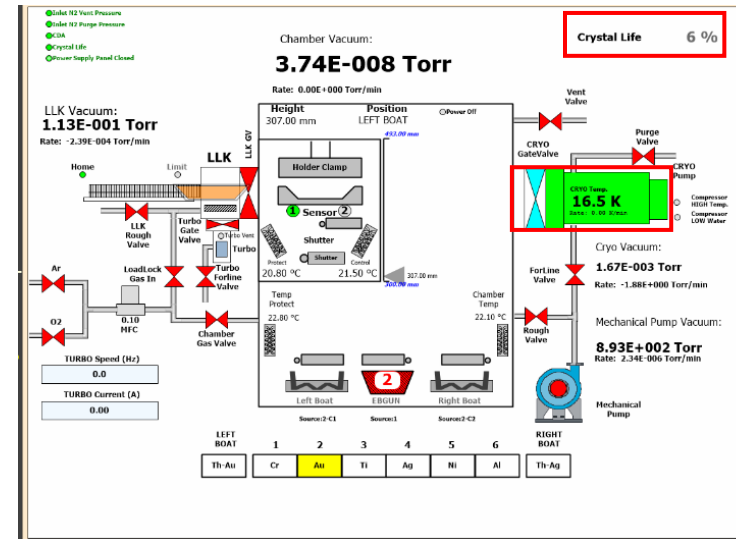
Inlet N2 Vent Pressure
Inlet N2 Purge Pressure
CDA
Crystal Life
Power Supply Panel Closed

Chamber Vacuum:
3.74E-008 Torr
Rate: 0.00E+000 Torr/min

Crystal Life 6 %

LLK Vacuum:
1.13E-001 Torr
Rate: -2.39E-004 Torr/min

Home
Limit
LLK
LLK GV

Height
307.00 mm
Position
LEFT BOAT
Power Off
493.00 mm

Holder Clamp
Sensor
1
2
Shutter
Shutter
Protect
Control
20.80 °C
21.50 °C
307.00 mm
300.00 mm

LLK Rough Valve
Turbo Gate Valve
Turbo Vent
Turbo
Turbo Forline Valve
LoadLock Gas In
Ar
O2
0.10 MFC
Chamber Gas Valve

TURBO Speed (Hz)
0.0
TURBO Current (A)
0.00

Temp Protect
22.80 °C
Chamber Temp
22.10 °C

Left Boat
EBGUN
2
Right Boat
Source:2-C1
Source:1
Source:2-C3

Vent Valve
CRYO GateValve
Purge Valve
CRYO Pump
CRYO Temp.
16.5 K
Rate: 0.00 K/min
Compressor HIGH Temp.
Compressor LOW Water

Cryo Vacuum:
1.67E-003 Torr
Rate: -1.88E+000 Torr/min
ForLine Valve
Rough Valve

Mechanical Pump Vacuum:
8.93E+002 Torr
Rate: 2.34E-006 Torr/min
Mechanical Pump

LEFT BOAT
1
2
3
4
5
6
RIGHT BOAT

| Th-Au | Cr | Au | Ti | Ag | Ni | Al | Th-Ag |